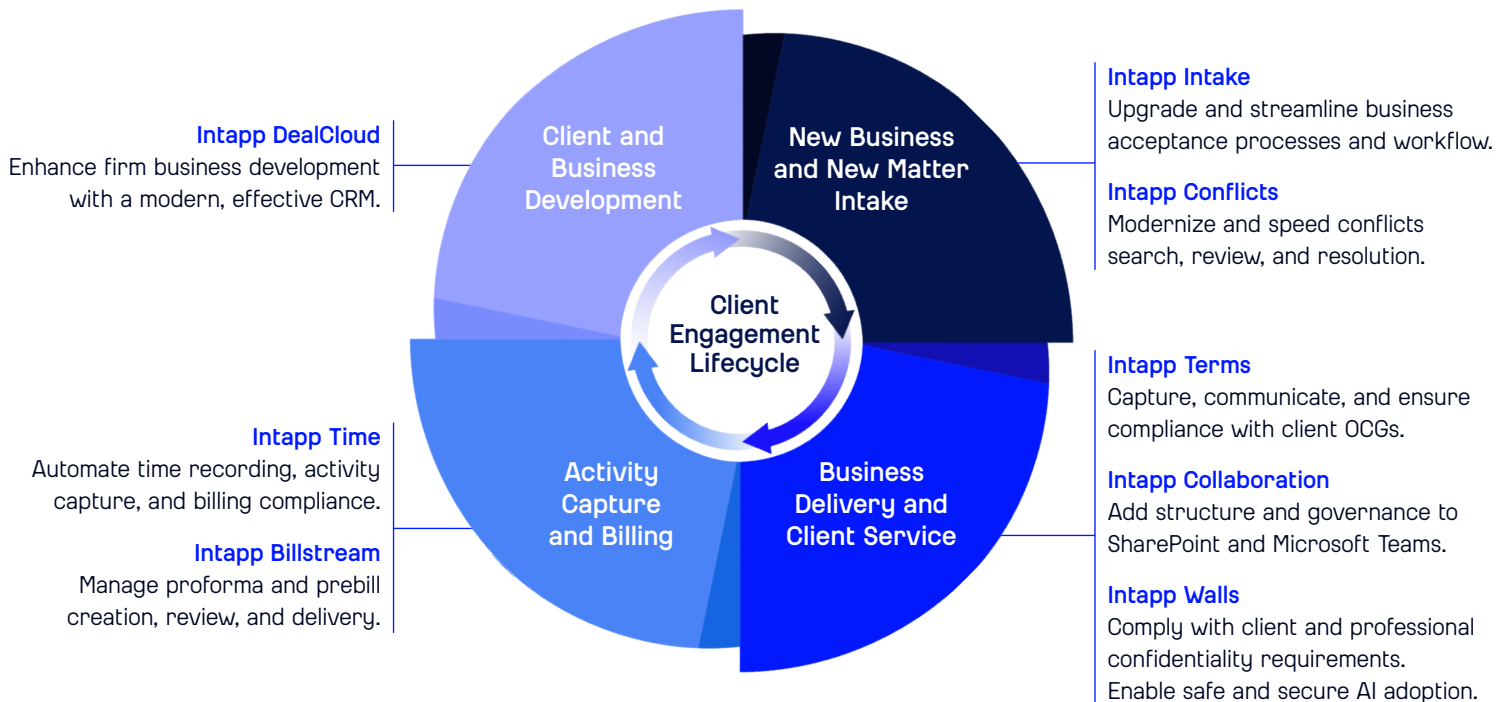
Intapp DealCloud
Enhance firm business development with a modern, effective CRM.

Client and Business Development

New Business and New Matter Intake

Intapp Intake
Upgrade and streamline business acceptance processes and workflow.

Intapp Conflicts
Modernize and speed conflicts search, review, and resolution.

Client Engagement Lifecycle

Intapp Time
Automate time recording, activity capture, and billing compliance.

Intapp Billstream
Manage proforma and prebill creation, review, and delivery.

Activity Capture and Billing

Business Delivery and Client Service

Intapp Terms
Capture, communicate, and ensure compliance with client OCGs.

Intapp Collaboration
Add structure and governance to SharePoint and Microsoft Teams.

Intapp Walls
Comply with client and professional confidentiality requirements. Enable safe and secure AI adoption.